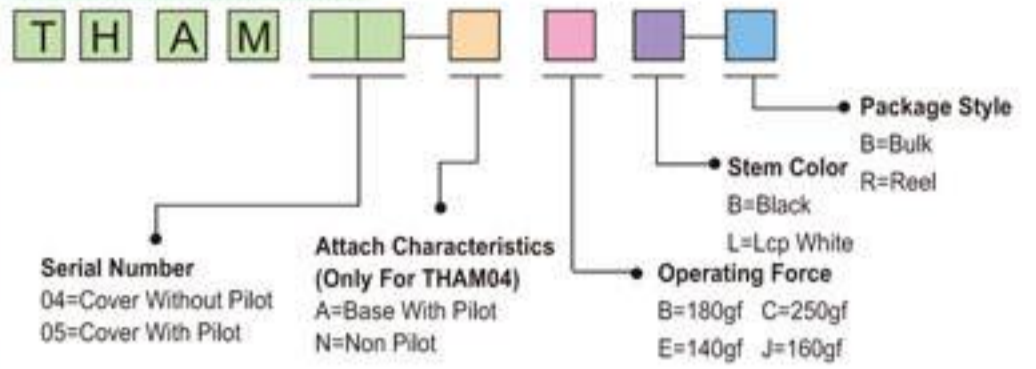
T H A M

Package Style
B=Bulk
R=Reel

Stem Color
B=Black
L=Lcp White

Serial Number
04=Cover Without Pilot
05=Cover With Pilot

Attach Characteristics
(Only For THAM04)
A=Base With Pilot
N=Non Pilot

Operating Force
B=180gf C=250gf
E=140gf J=160gf